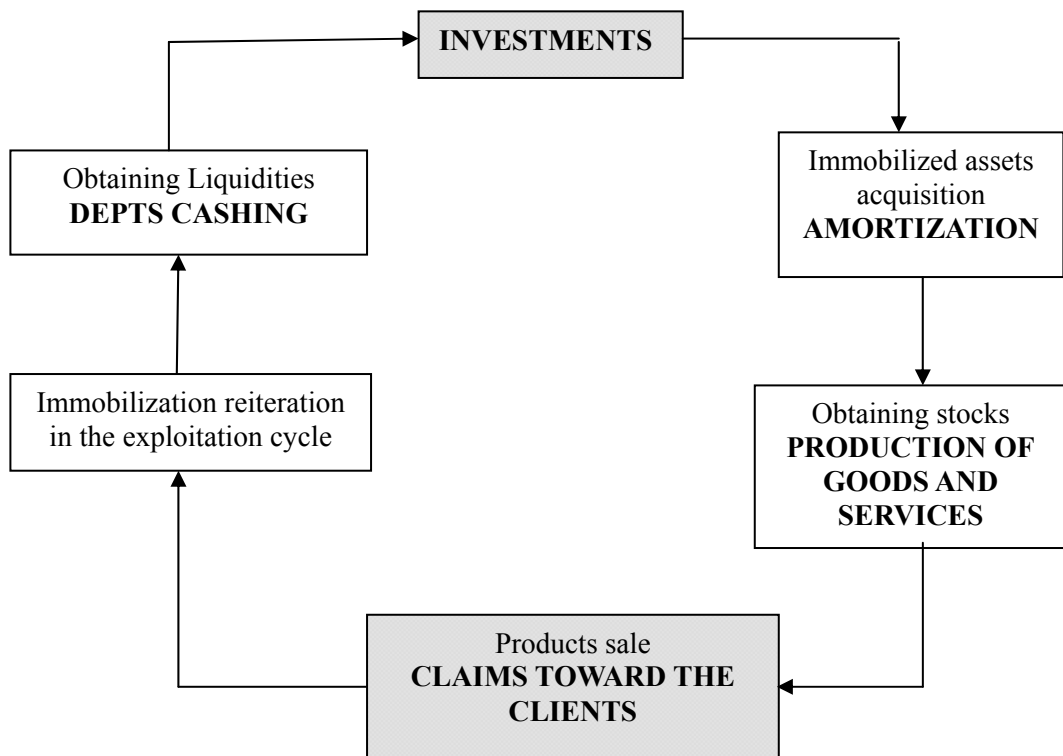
INVESTMENTS

Immobilized assets acquisition
AMORTIZATION

Obtaining stocks
PRODUCTION OF GOODS AND SERVICES

Products sale
CLAIMS TOWARD THE CLIENTS

Immobilization reiteration in the exploitation cycle

Obtaining Liquidities
DEPTS CASHING